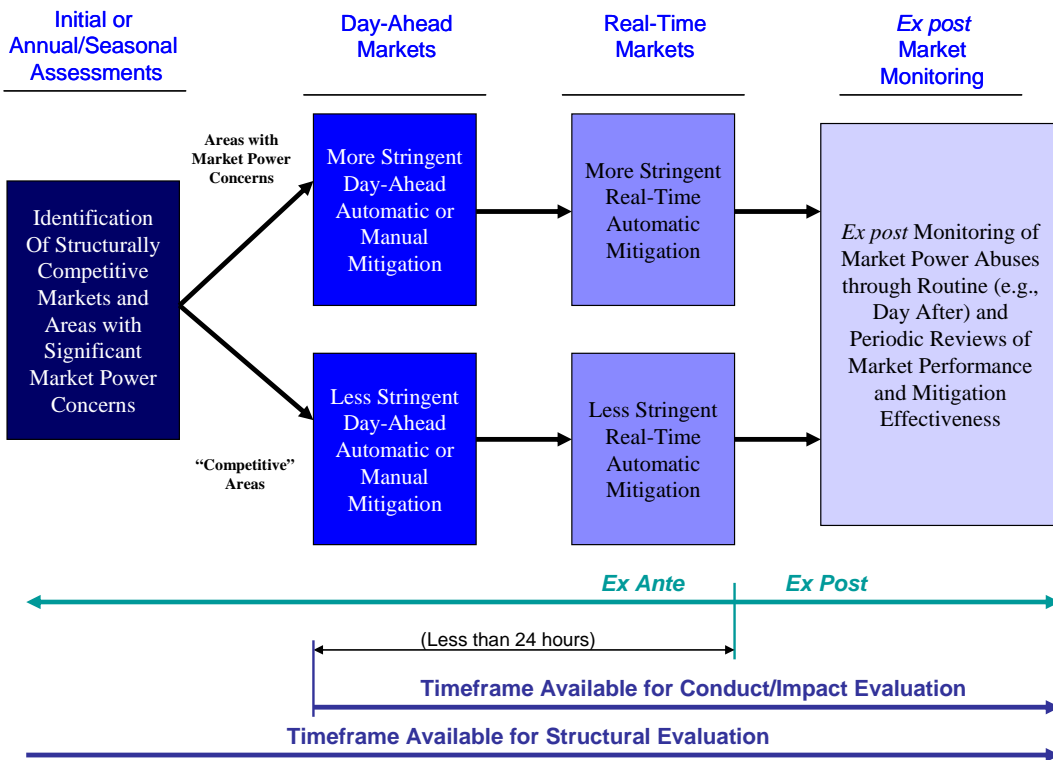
Initial or Annual/Seasonal Assessments

Day-Ahead Markets

Real-Time Markets

Ex post Market Monitoring

Identification Of Structurally Competitive Markets and Areas with Significant Market Power Concerns

Areas with Market Power Concerns

"Competitive" Areas

More Stringent Day-Ahead Automatic or Manual Mitigation

More Stringent Real-Time Automatic Mitigation

Less Stringent Day-Ahead Automatic or Manual Mitigation

Less Stringent Real-Time Automatic Mitigation

Ex post Monitoring of Market Power Abuses through Routine (e.g., Day After) and Periodic Reviews of Market Performance and Mitigation Effectiveness

Ex Ante

Ex Post

(Less than 24 hours)

Timeframe Available for Conduct/Impact Evaluation

Timeframe Available for Structural Evaluation